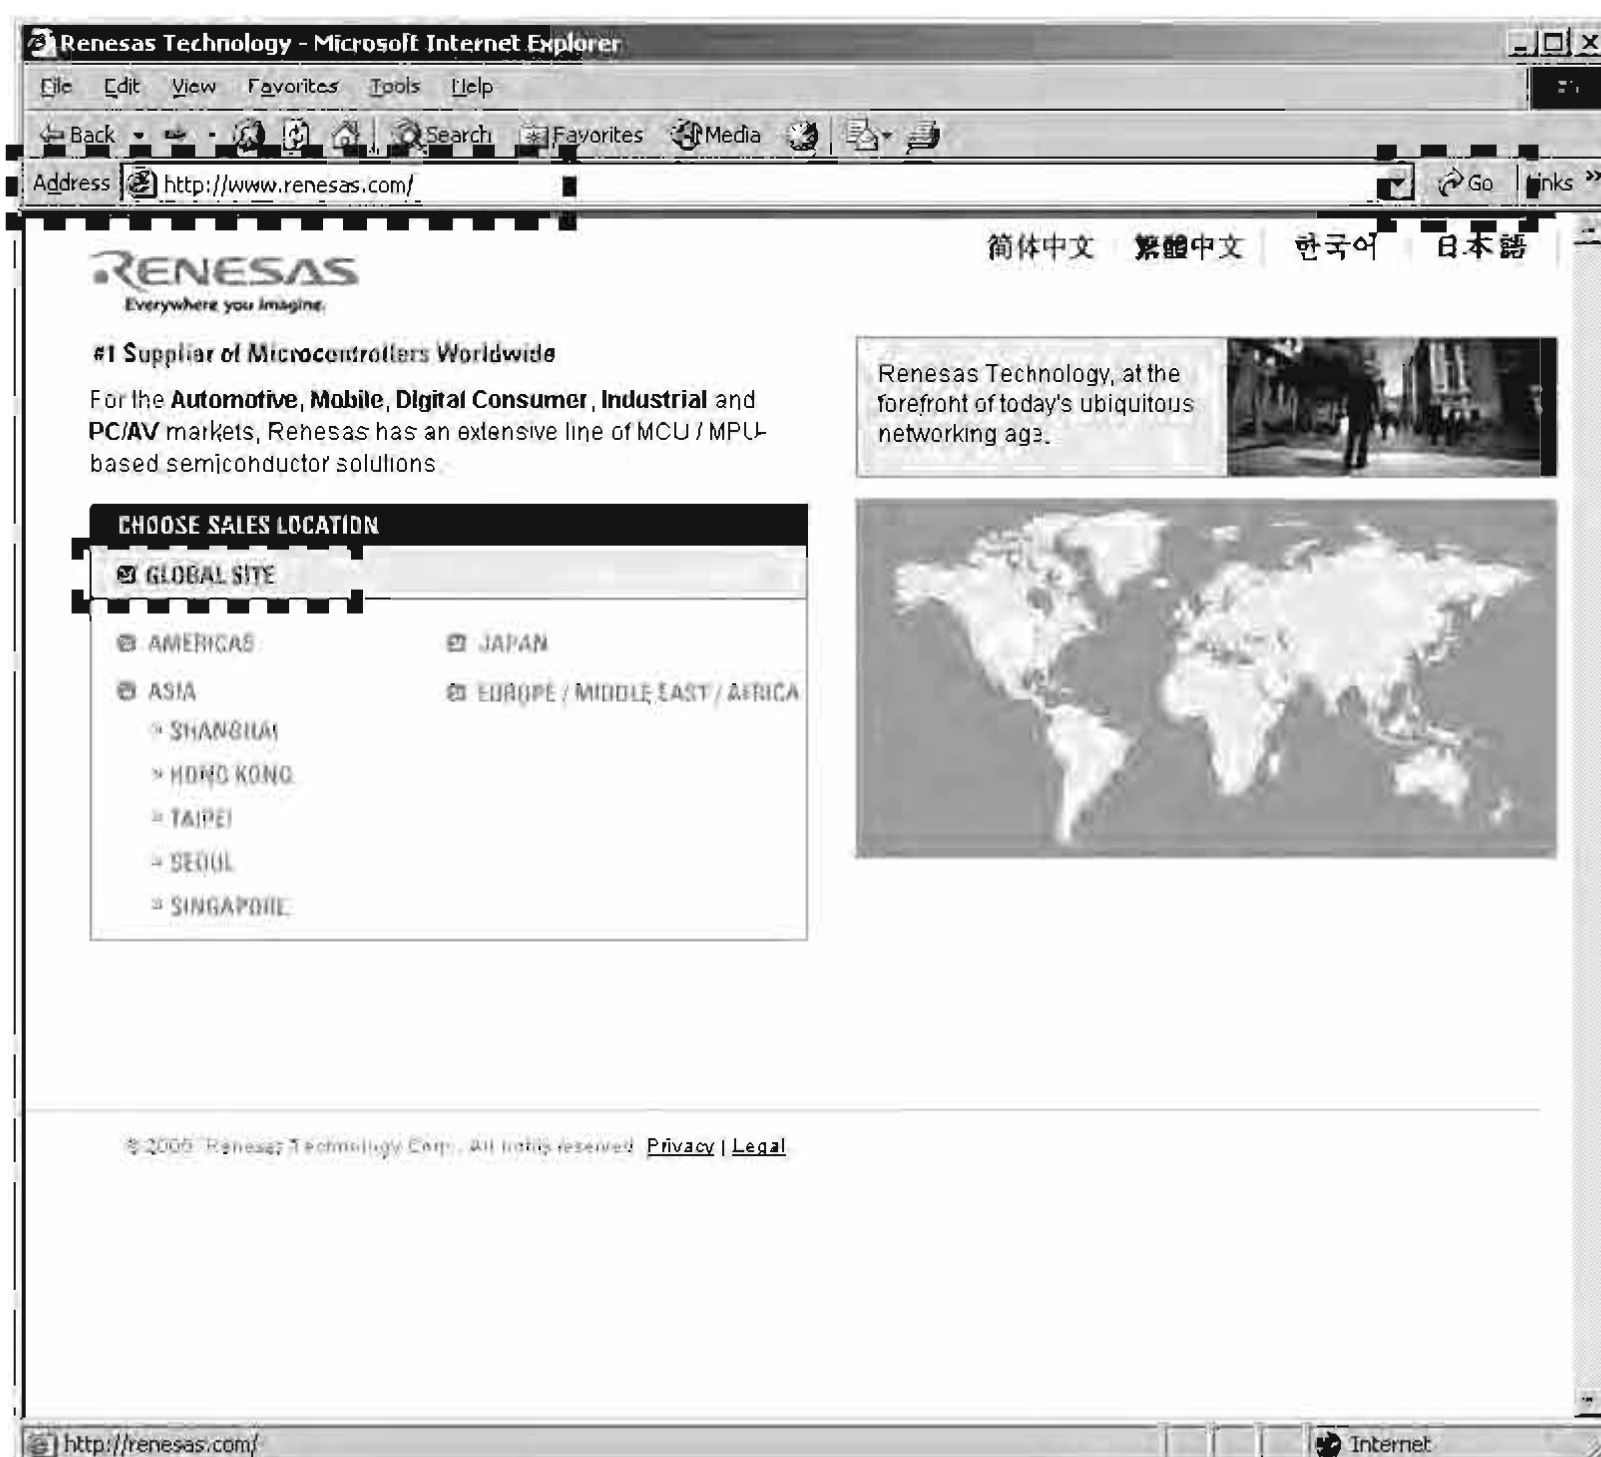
Renesas Technology - Microsoft Internet Explorer

File Edit View Favorites Tools Help

Back Search Favorites Media

Address http://www.renesas.com/ Go Links »

简体中文 繁體中文 한국어 日本語

RENESAS
Everywhere you imagine.

#1 Supplier of Microcontrollers Worldwide

For the Automotive, Mobile, Digital Consumer, Industrial and PC/AV markets, Renesas has an extensive line of MCU / MPU-based semiconductor solutions

Renesas Technology, at the forefront of today's ubiquitous networking age.

CHOOSE SALES LOCATION

GLOBAL SITE

AMERICAS

JAPAN

ASIA

EUROPE / MIDDLE EAST / AFRICA

SHANGHAI

HONG KONG

TAIPEI

SEOUL

SINGAPORE

© 2005 Renesas Technology Corp., All rights reserved. Privacy | Legal

http://renesas.com/

Internet